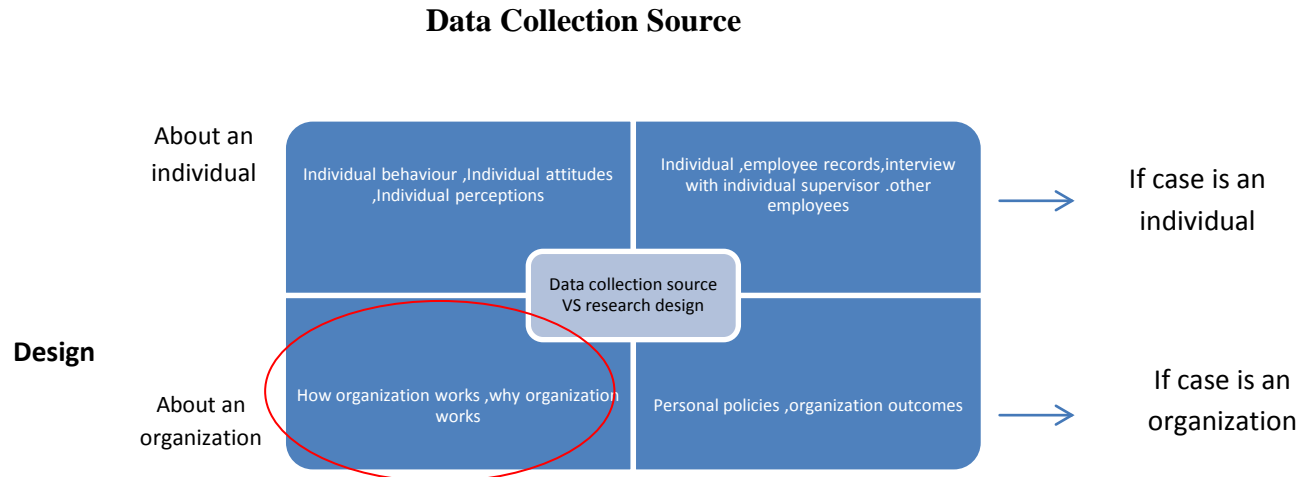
Data Collection Source

About an individual

Individual behaviour ,Individual attitudes ,Individual perceptions

Individual ,employee records,interview with individual supervisor .other employees

If case is an individual

Data collection source VS research design

Design

About an organization

How organization works ,why organization works

Personal policies ,organization outcomes

If case is an organization